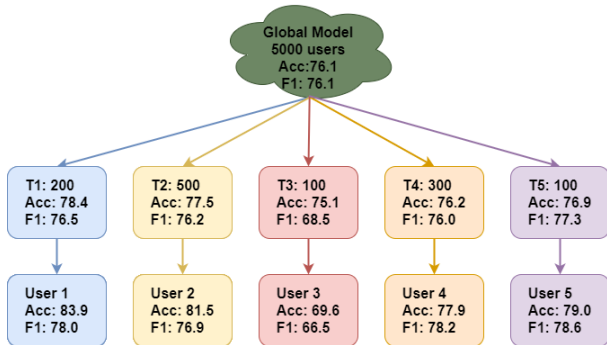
Global Model
5000 users
Acc:76.1
F1: 76.1

T1: 200
Acc: 78.4
F1: 76.5

T2: 500
Acc: 77.5
F1: 76.2

T3: 100
Acc: 75.1
F1: 68.5

T4: 300
Acc: 76.2
F1: 76.0

T5: 100
Acc: 76.9
F1: 77.3

User 1
Acc: 83.9
F1: 78.0

User 2
Acc: 81.5
F1: 76.9

User 3
Acc: 69.6
F1: 66.5

User 4
Acc: 77.9
F1: 78.2

User 5
Acc: 79.0
F1: 78.6